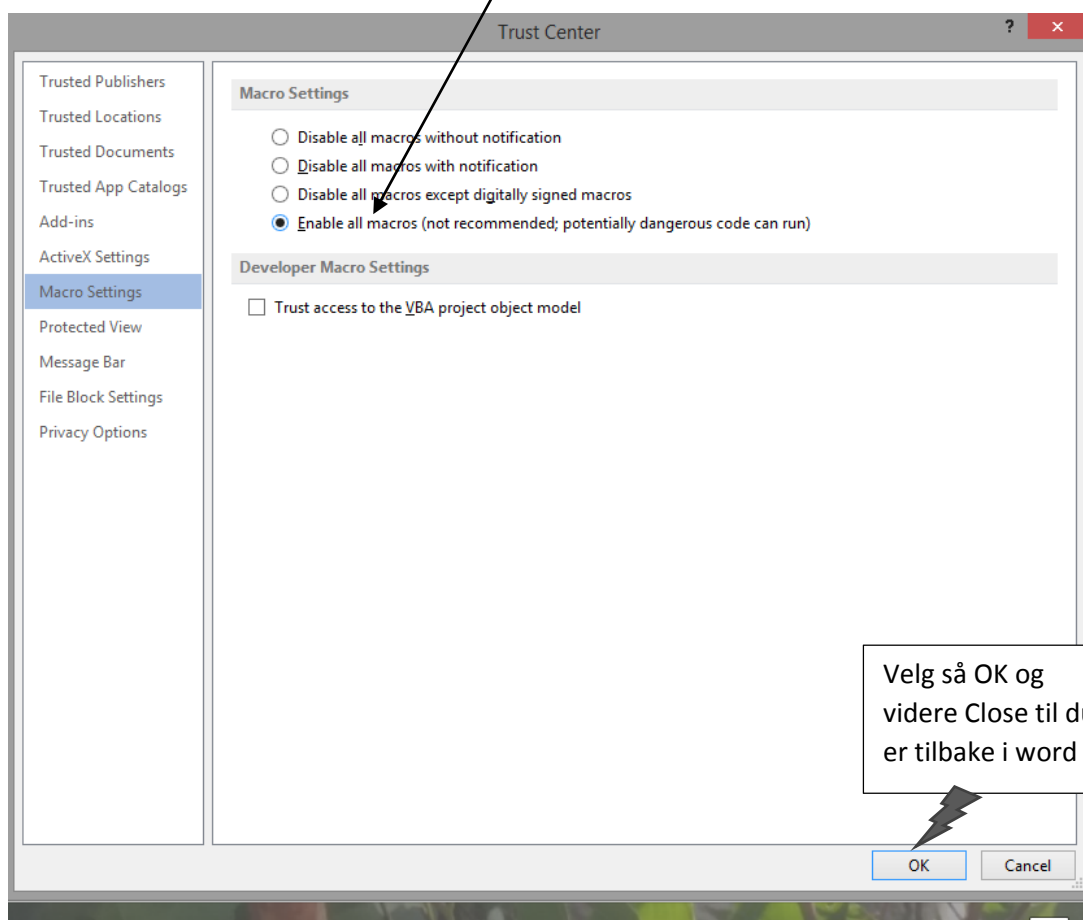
Trust Center

?

Trusted Publishers
Trusted Locations
Trusted Documents
Trusted App Catalogs
Add-ins
ActiveX Settings
Macro Settings
Protected View
Message Bar
File Block Settings
Privacy Options

Macro Settings

Disable all macros without notification
Disable all macros with notification
Disable all macros except digitally signed macros
Enable all macros (not recommended; potentially dangerous code can run)

Developer Macro Settings

Trust access to the VBA project object model

Velg så OK og videre Close til d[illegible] er tilbake i word

OK
Cancel